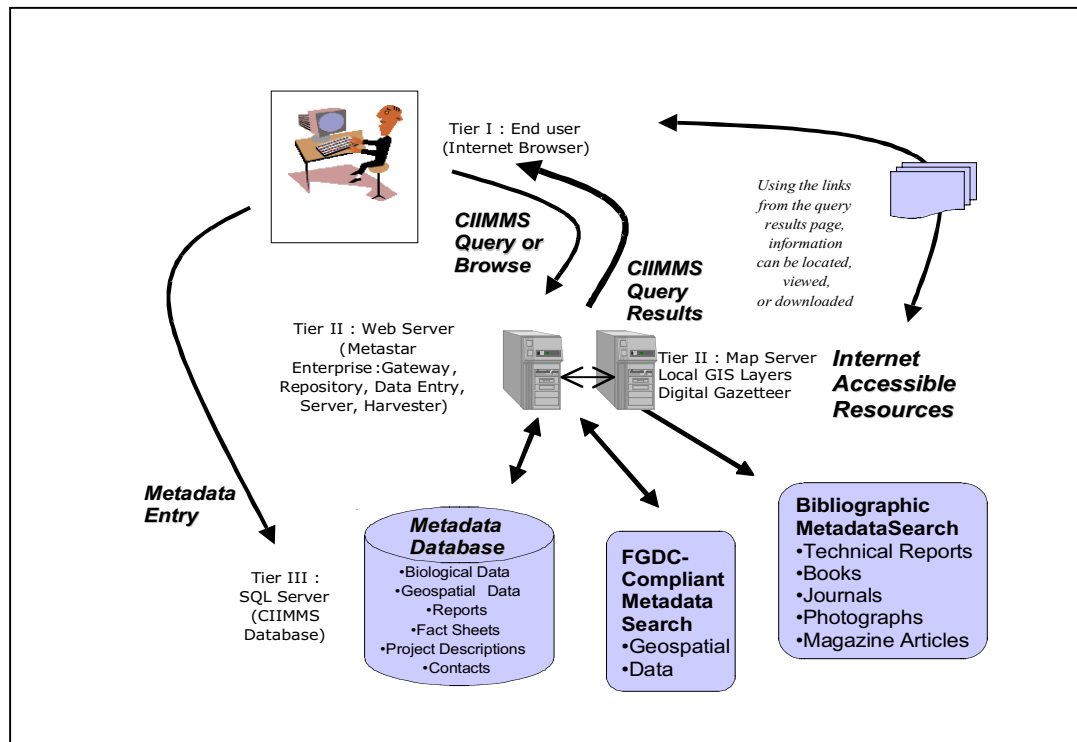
Tier I : End user (Internet Browser)

Using the links from the query results page, information can be located, viewed, or downloaded

CIIMMS Query or Browse

CIIMMS Query Results

Tier II : Web Server (Metastar Enterprise :Gateway, Repository, Data Entry, Server, Harvester)

Tier II : Map Server Local GIS Layers Digital Gazetteer

Internet Accessible Resources

Metadata Entry

Tier III : SQL Server (CIIMMS Database)

Metadata Database
•Biological Data
•Geospatial Data
•Reports
•Fact Sheets
•Project Descriptions
•Contacts

FGDC-Compliant Metadata Search
•Geospatial
•Data

Bibliographic MetadataSearch
•Technical Reports
•Books
•Journals
•Photographs
•Magazine Articles